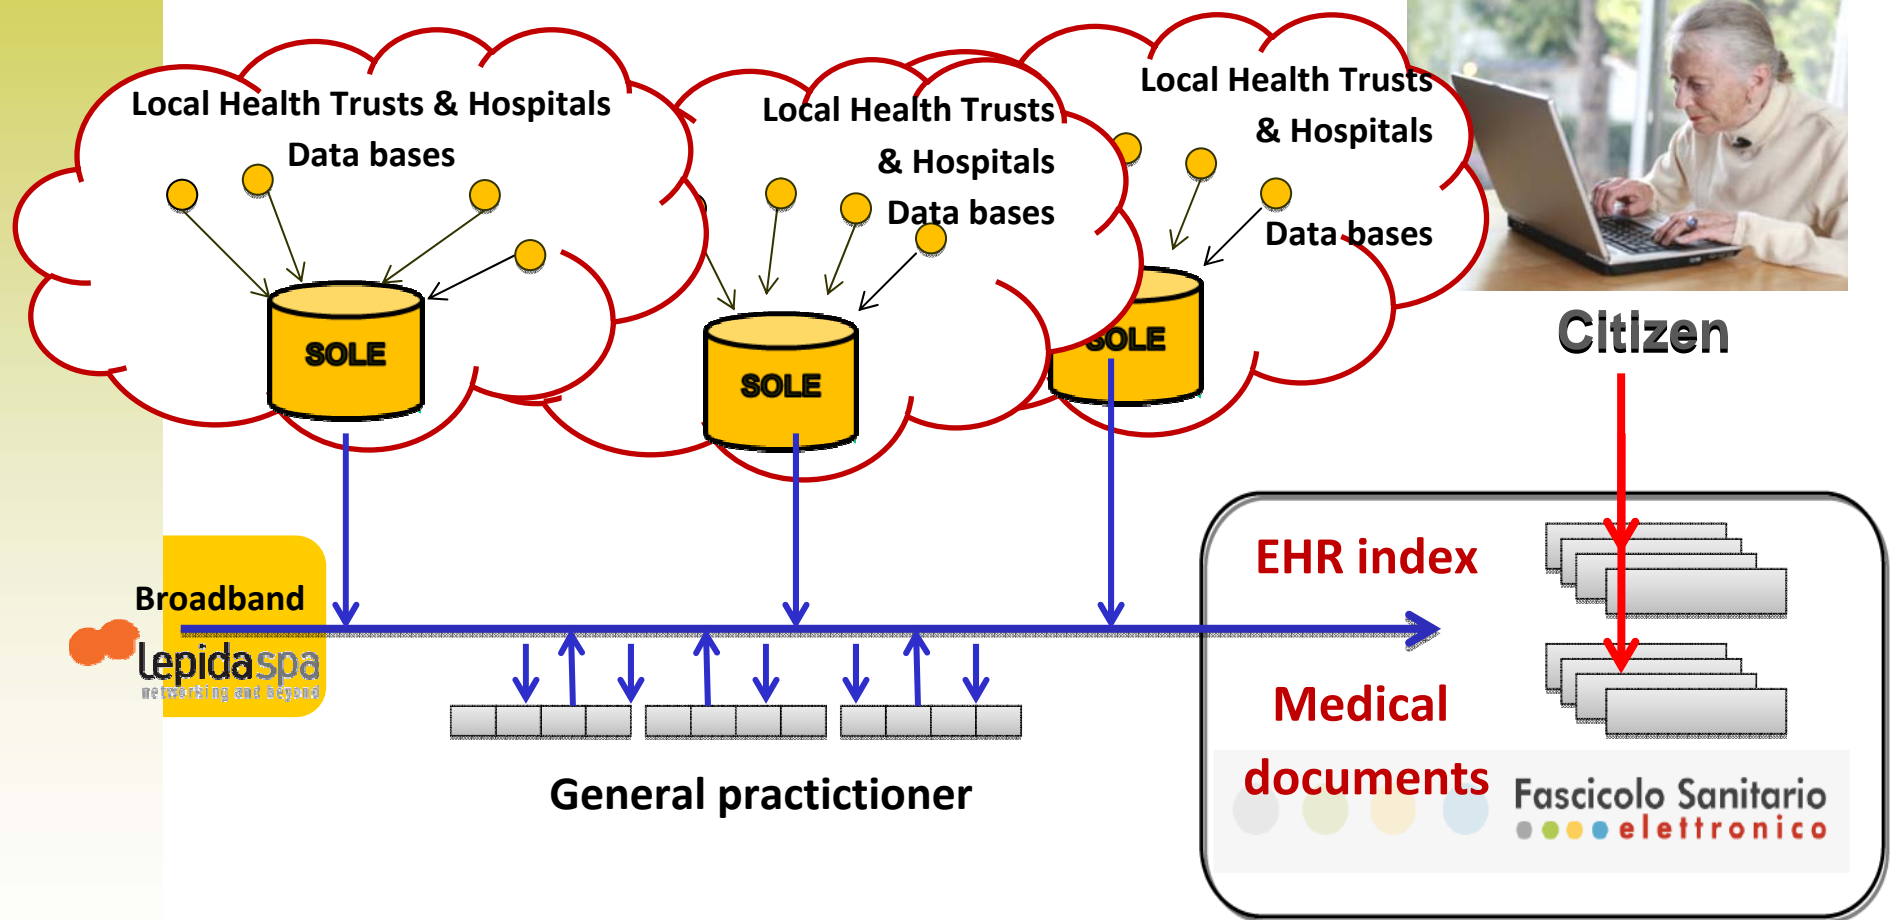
Local Health Trusts & Hospitals
Data bases

SOLE

Local Health Trusts
& Hospitals
Data bases

SOLE

Local Health Trusts
& Hospitals
Data bases

SOLE

Citizen

Broadband

lepidaspa
networking and beyond

General practictioner

EHR index

Medical documents

Fascicolo Sanitario elettronico